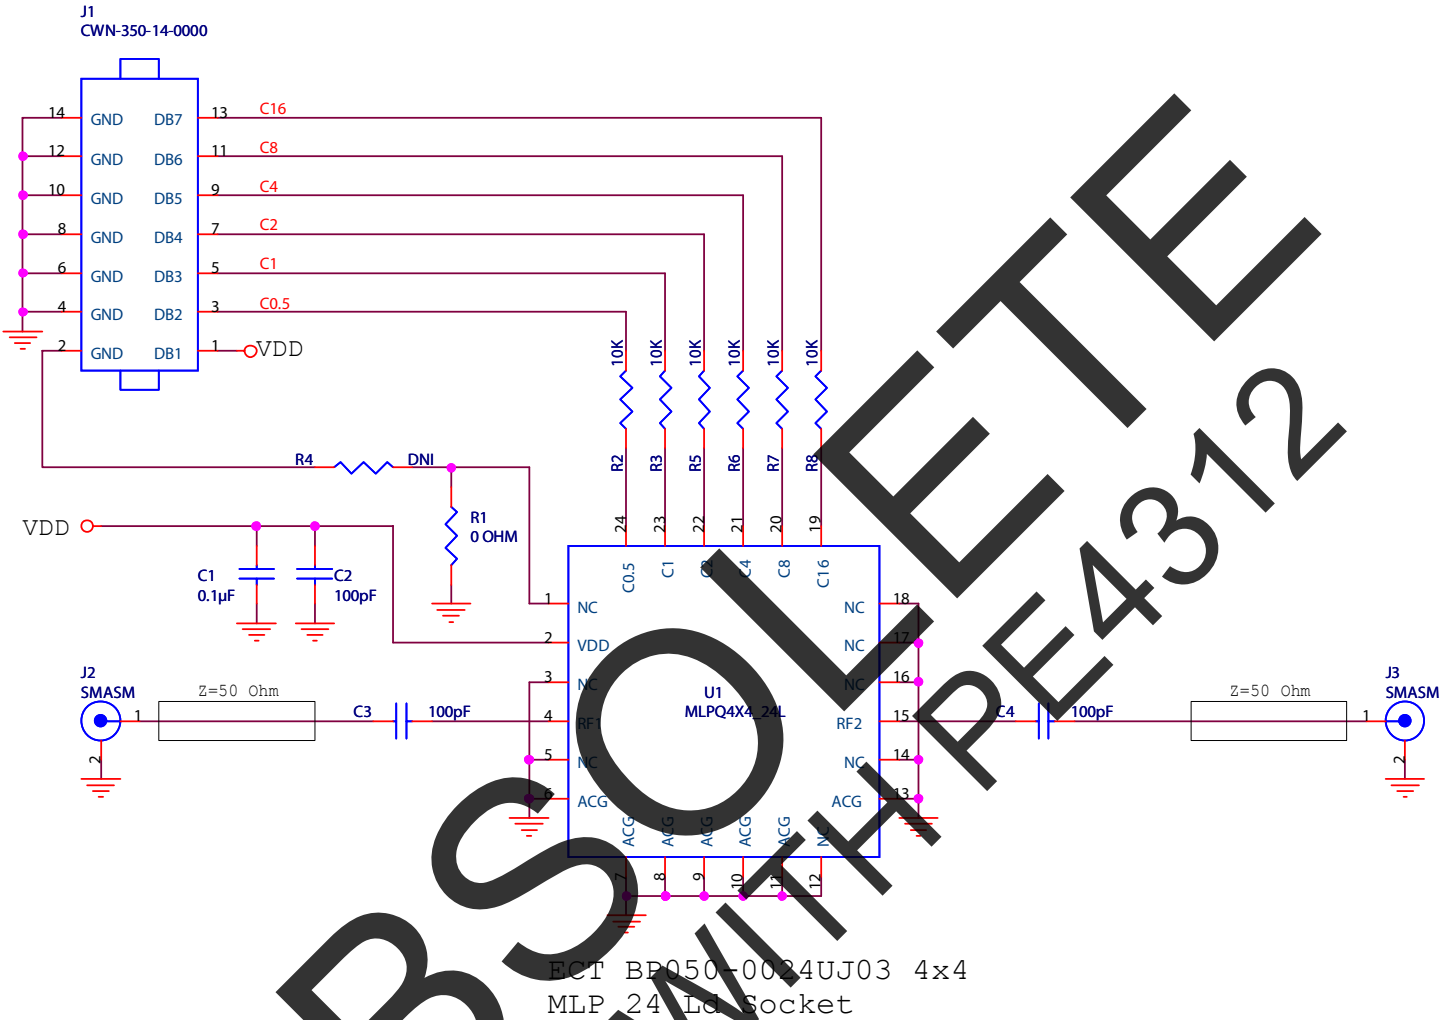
J1
CWN-350-14-0000

14 GND DB7 13 C16
12 GND DB6 11 C8
10 GND DB5 9 C4
8 GND DB4 7 C2
6 GND DB3 5 C1
4 GND DB2 3 C0.5
2 GND DB1 1 VDD

10K 10K 10K 10K 10K 10K

R2 R3 R5 R6 R7 R8

R4 DNI

R1
0 OHM

VDD

C1
0.1μF

C2
100pF

24 23 22 21 20 19

C0.5 C1 C2 C4 C8 C16

1 NC
2 VDD
3 NC
4 RF1
5 NC
6 ACG

NC 18
NC 17
NC 16
RF2 15
NC 14
ACG 13

U1
MLPQ4X4_24L

ACG ACG ACG ACG ACG NC

7 8 9 10 11 12

J2
SMASM
1
2

Z=50 Ohm

C3 100pF

C4 100pF

Z=50 Ohm

J3
SMASM
1
2

ECT BP050-0024UJ03 4x4
MLP 24 Ld Socket

OBSOLETE
WITH PE4312